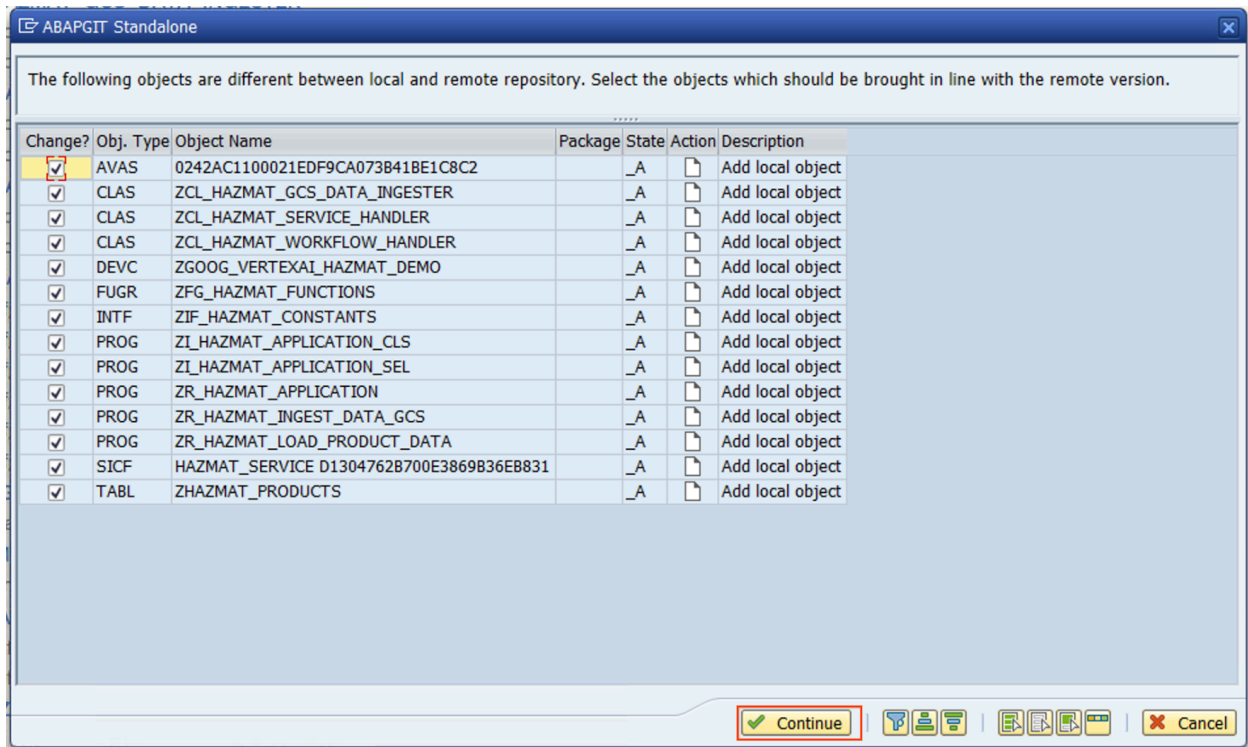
ABAPGIT Standalone

The following objects are different between local and remote repository. Select the objects which should be brought in line with the remote version.

| Change? | Obj. Type | Object Name | Package | State | Action | Description |
|---|---|---|---|---|---|---|
| ☑ | AVAS | 0242AC1100021EDF9CA073B41BE1C8C2 | | _A | | Add local object |
| ☑ | CLAS | ZCL_HAZMAT_GCS_DATA_INGESTER | | _A | | Add local object |
| ☑ | CLAS | ZCL_HAZMAT_SERVICE_HANDLER | | _A | | Add local object |
| ☑ | CLAS | ZCL_HAZMAT_WORKFLOW_HANDLER | | _A | | Add local object |
| ☑ | DEVC | ZGOOG_VERTEXAI_HAZMAT_DEMO | | _A | | Add local object |
| ☑ | FUGR | ZFG_HAZMAT_FUNCTIONS | | _A | | Add local object |
| ☑ | INTF | ZIF_HAZMAT_CONSTANTS | | _A | | Add local object |
| ☑ | PROG | ZI_HAZMAT_APPLICATION_CLS | | _A | | Add local object |
| ☑ | PROG | ZI_HAZMAT_APPLICATION_SEL | | _A | | Add local object |
| ☑ | PROG | ZR_HAZMAT_APPLICATION | | _A | | Add local object |
| ☑ | PROG | ZR_HAZMAT_INGEST_DATA_GCS | | _A | | Add local object |
| ☑ | PROG | ZR_HAZMAT_LOAD_PRODUCT_DATA | | _A | | Add local object |
| ☑ | SICF | HAZMAT_SERVICE D1304762B700E3869B36EB831 | | _A | | Add local object |
| ☑ | TABL | ZHAZMAT_PRODUCTS | | _A | | Add local object |

Continue

Cancel